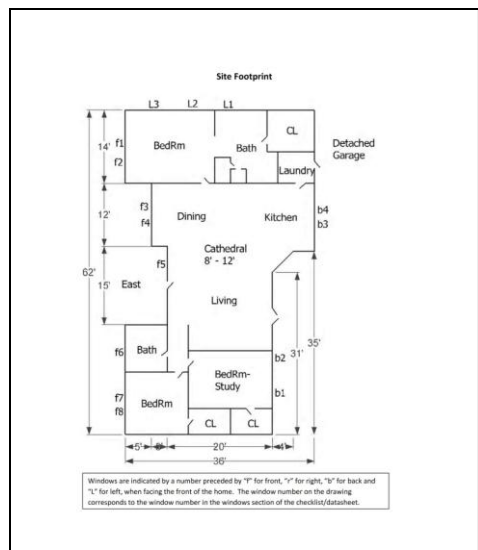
Site Footprint

L3 L2 L1

14'
f1
f2
BedRm
Bath
CL
Laundry
Detached Garage

12'
f3
f4
Dining
Kitchen
b4
b3

62'
Cathedral 8' - 12'

15'
f5
East
Living

35'
31'

f6
Bath
b2
BedRm-Study
b1

f7
f8
BedRm
CL
CL

5' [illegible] 20' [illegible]
36'

Windows are indicated by a number preceded by "f" for front, "r" for right, "b" for back and "L" for left, when facing the front of the home. The window number on the drawing corresponds to the window number in the windows section of the checklist/datasheet.